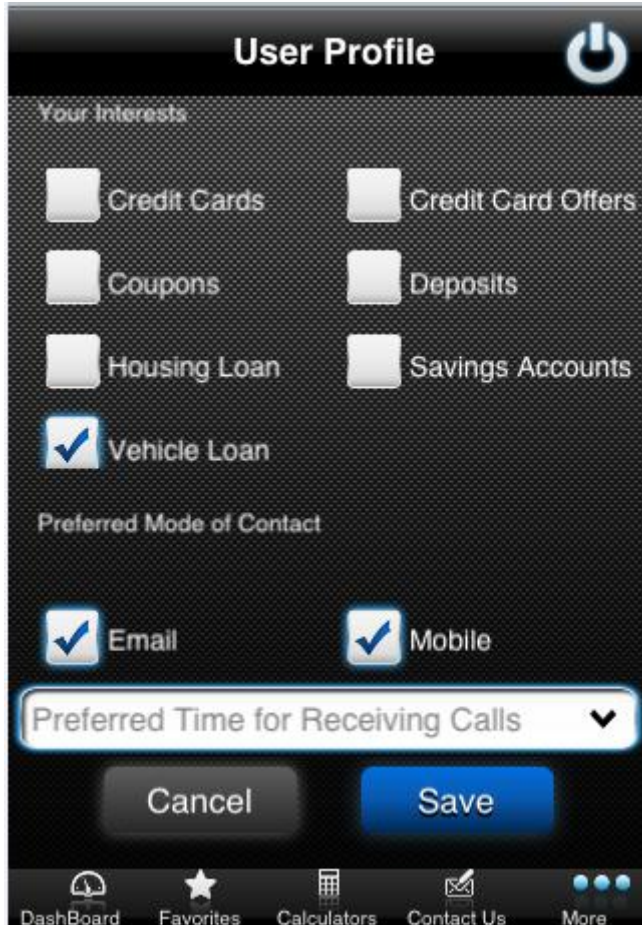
User Profile

Your Interests

Credit Cards

Credit Card Offers

Coupons

Deposits

Housing Loan

Savings Accounts

Vehicle Loan

Preferred Mode of Contact

Email

Mobile

Preferred Time for Receiving Calls

Cancel

Save

DashBoard

Favorites

Calculators

Contact Us

More